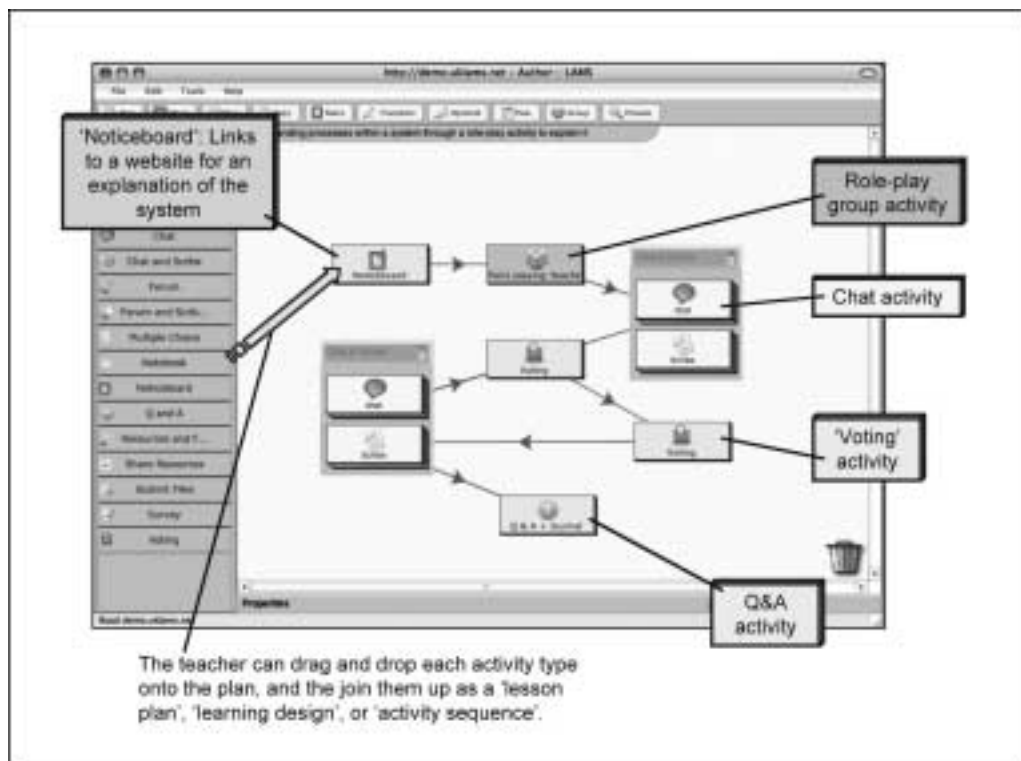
http://demo.ulilames.net - Author - LAMS

File Edit Tools Help

'Noticeboard': Links to a website for an explanation of the system

Role-play group activity

Chat activity

'Voting' activity

Q&A activity

Chat

Chat and Scribe

Forum

Forum and Scrib...

Multiple Choice

Notebook

Noticeboard

Q and A

Resources and F...

Share Resources

Submit Files

Survey

Voting

Noticeboard

Chat

Scribe

Voting

Chat

Scribe

Voting

Q & A + Journal

Properties

The teacher can drag and drop each activity type onto the plan, and the join them up as a 'lesson plan', 'learning design', or 'activity sequence'.